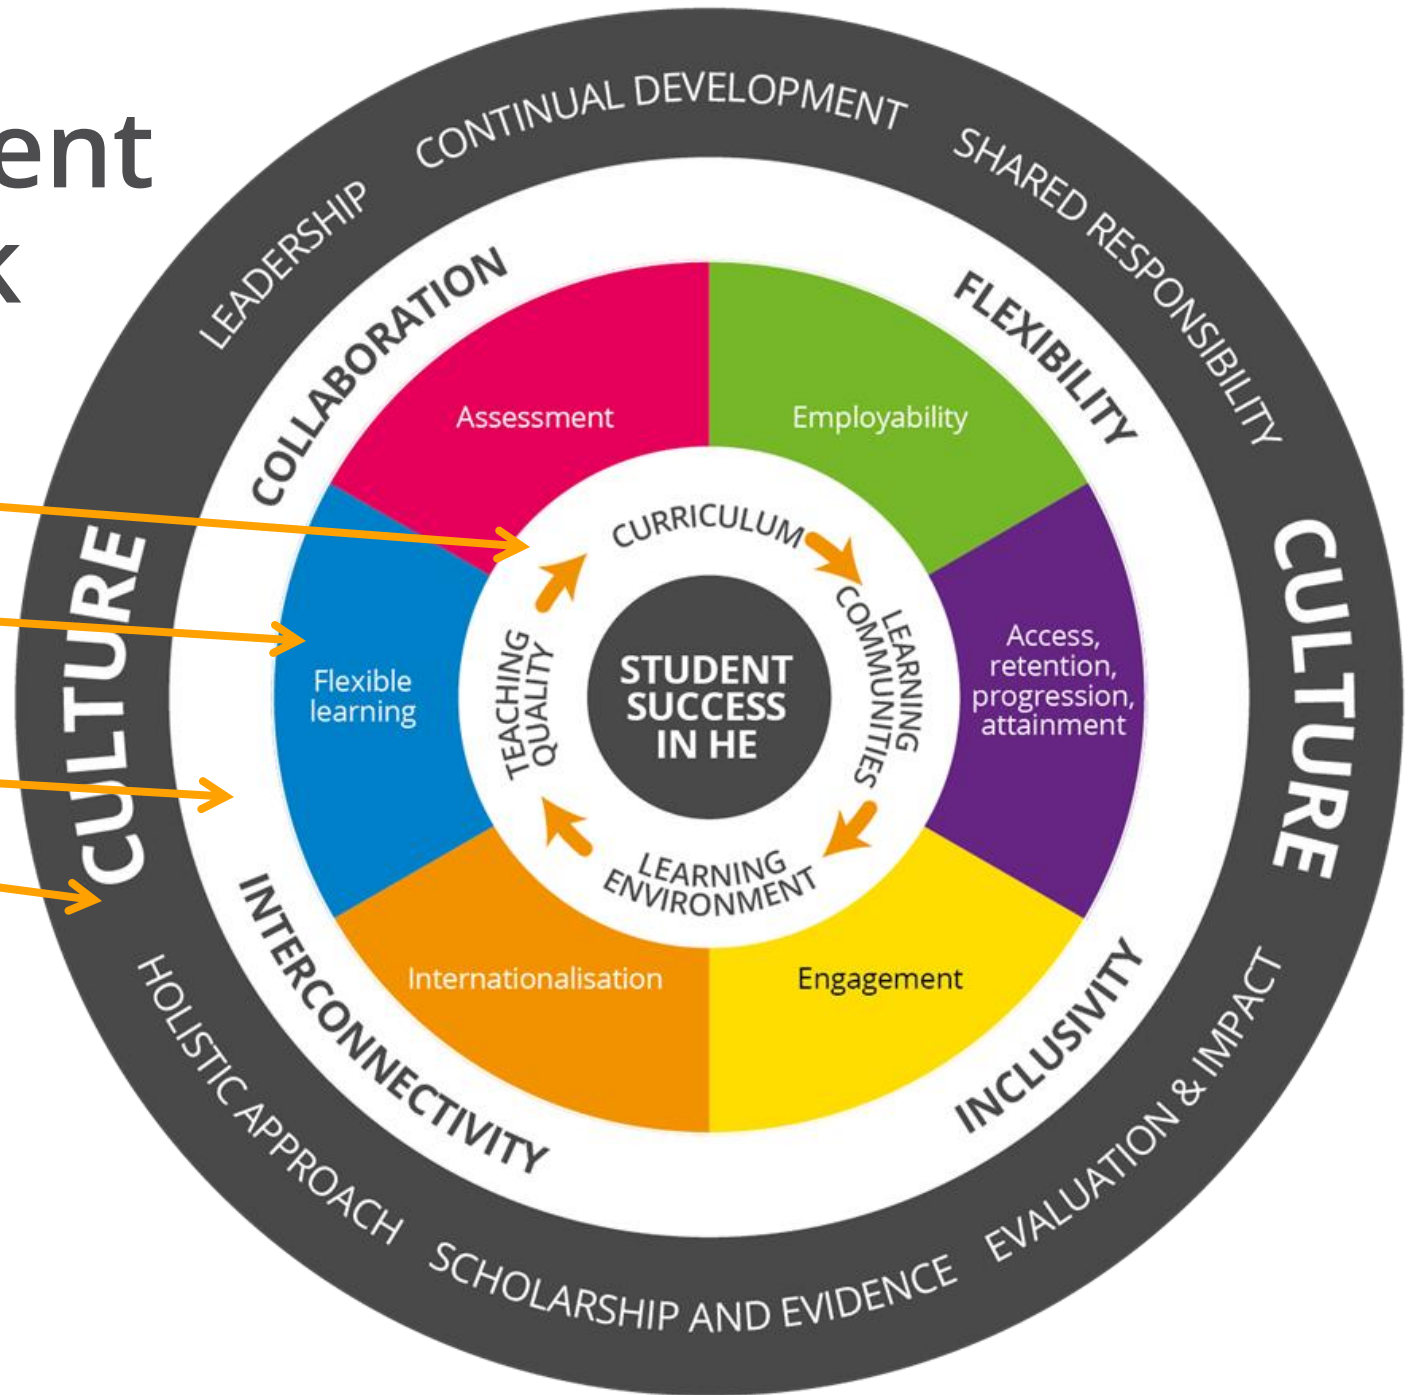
ent
k

LEADERSHIP CONTINUAL DEVELOPMENT SHARED RESPONSIBILITY

CULTURE

CULTURE

HOLISTIC APPROACH SCHOLARSHIP AND EVIDENCE EVALUATION & IMPACT

COLLABORATION

FLEXIBILITY

INTERCONNECTIVITY

INCLUSIVITY

Assessment

Employability

Flexible learning

Access, retention, progression, attainment

Internationalisation

Engagement

CURRICULUM

LEARNING COMMUNITIES

LEARNING ENVIRONMENT

TEACHING QUALITY

STUDENT SUCCESS IN HE